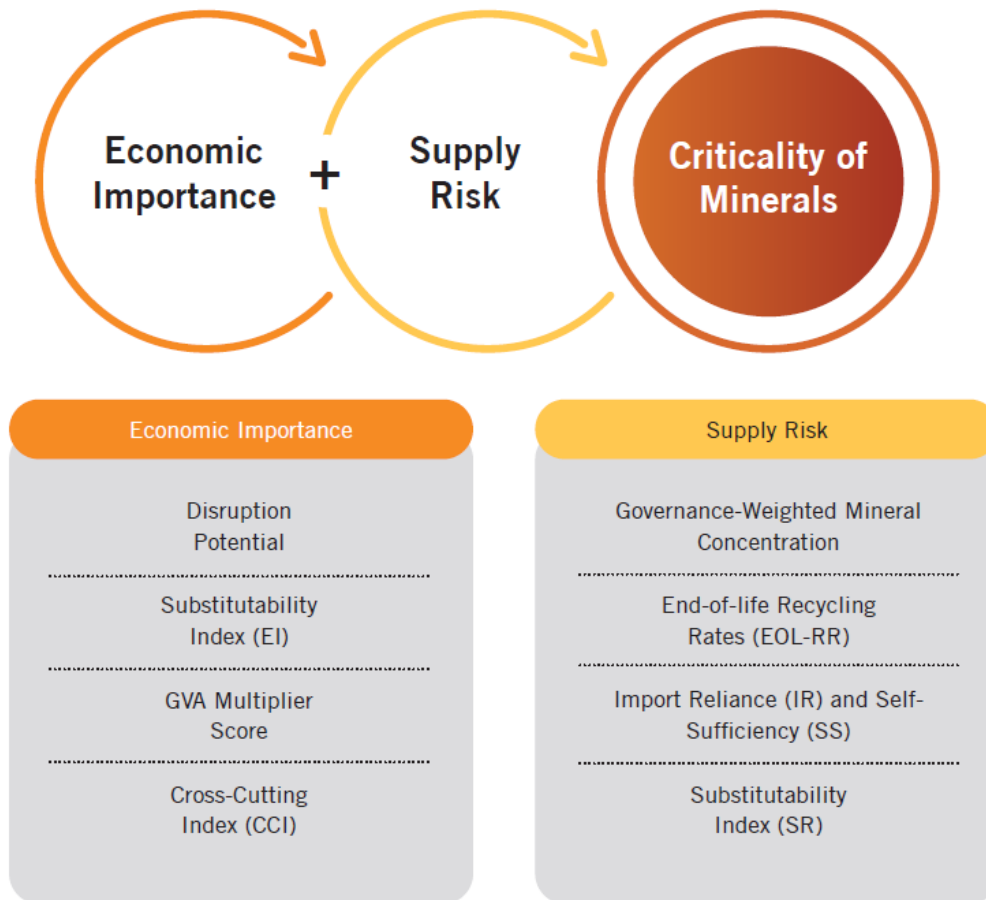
Economic Importance + Supply Risk

Criticality of Minerals

Economic Importance

Disruption Potential

Substitutability Index (EI)

GVA Multiplier Score

Cross-Cutting Index (CCI)

Supply Risk

Governance-Weighted Mineral Concentration

End-of-life Recycling Rates (EOL-RR)

Import Reliance (IR) and Self-Sufficiency (SS)

Substitutability Index (SR)